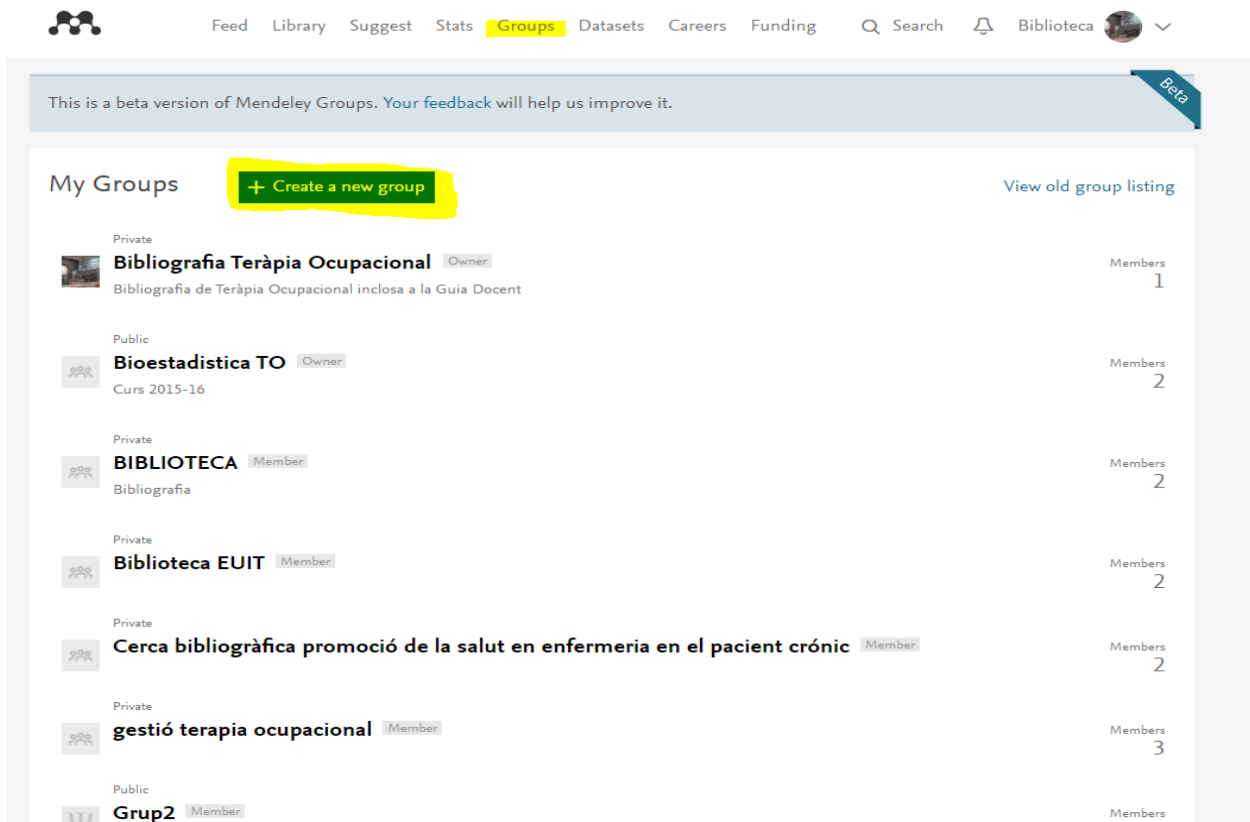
Feed Library Suggest Stats Groups Datasets Careers Funding Search Biblioteca

This is a beta version of Mendeley Groups. Your feedback will help us improve it.

Beta

My Groups

+ Create a new group

View old group listing

Private
Bibliografia Teràpia Ocupacional Owner
Bibliografia de Teràpia Ocupacional inclosa a la Guia Docent
Members 1

Public
Bioestadistica TO Owner
Curs 2015-16
Members 2

Private
BIBLIOTECA Member
Bibliografia
Members 2

Private
Biblioteca EUIT Member
Members 2

Private
Cerca bibliogràfica promoció de la salut en enfermeria en el pacient crónic Member
Members 2

Private
gestió terapia ocupacional Member
Members 3

Public
Grup2 Member
Members